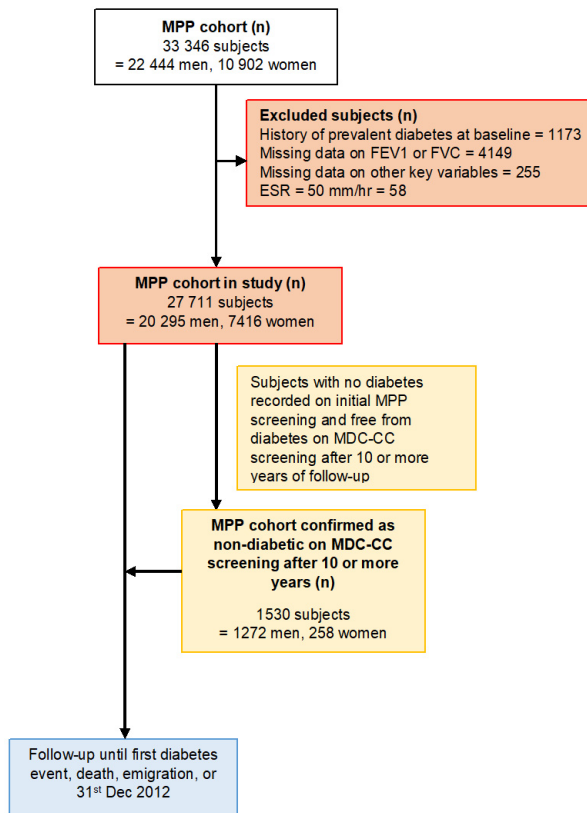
**MPP cohort (n)**
33 346 subjects
= 22 444 men, 10 902 women

**Excluded subjects (n)**
History of prevalent diabetes at baseline = 1173
Missing data on FEV1 or FVC = 4149
Missing data on other key variables = 255
ESR = 50 mm/hr = 58

**MPP cohort in study (n)**
27 711 subjects
= 20 295 men, 7416 women

Subjects with no diabetes recorded on initial MPP screening and free from diabetes on MDC-CC screening after 10 or more years of follow-up

**MPP cohort confirmed as non-diabetic on MDC-CC screening after 10 or more years (n)**

1530 subjects
= 1272 men, 258 women

Follow-up until first diabetes event, death, emigration, or 31$^{st}$ Dec 2012